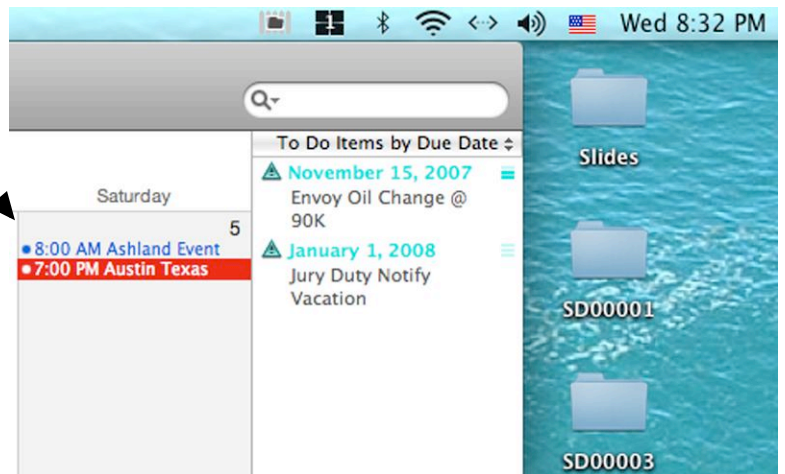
1 Wed 8:32 PM

Saturday

5

8:00 AM Ashland Event
7:00 PM Austin Texas

To Do Items by Due Date

November 15, 2007
Envoy Oil Change @ 90K

January 1, 2008
Jury Duty Notify Vacation

Slides

SD00001

SD00003